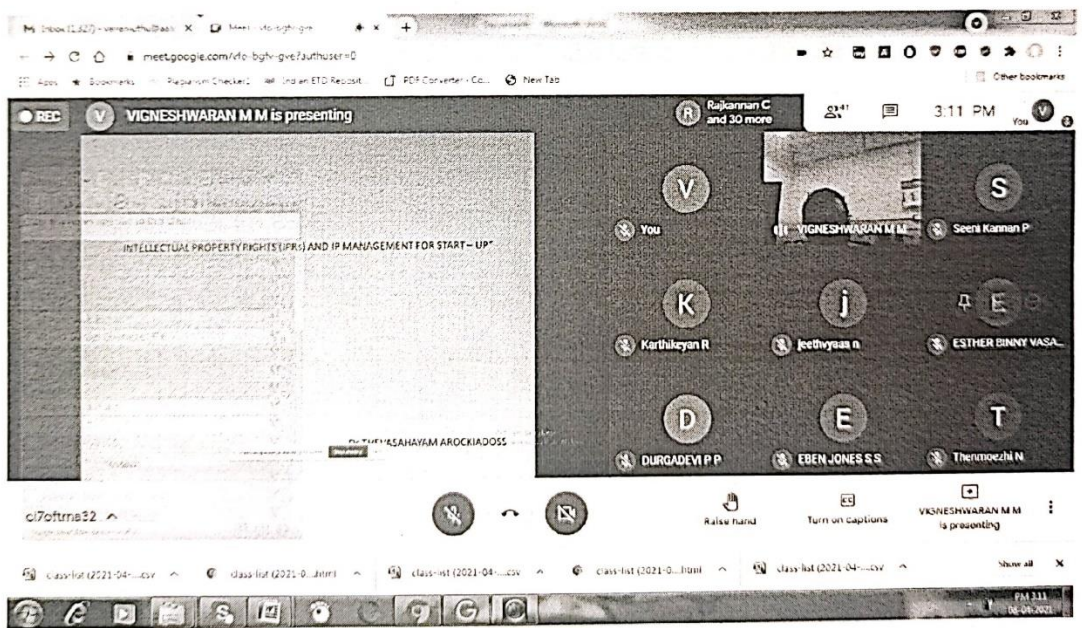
M Inbox (1,327) - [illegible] X Meet - vfo-bgfv-gve +

meet.google.com/vfo-bgfv-gve?authuser=0

Apps Bookmarks Plagiarism Checker Indian ETD Reposit... PDF Converter - Co... New Tab Other bookmarks

REC V VIGNESHWARAN M M is presenting

R Rajkannan C and 30 more

41

3:11 PM You V

INTELLECTUAL PROPERTY RIGHTS (IPRs) AND IP MANAGEMENT FOR START – UPS

Dr. THEVASAHAYAM AROCKIADOSS

V You

VIGNESHWARAN M M

S Seeni Kannan P

K Karthikeyan R

j jeethwyaa n

E ESTHER BINNY VASA...

D DURGADEVI P P

E EBEN JONES S S

T Thenmoezhi N

cl7oftma32 ^

Raise hand

Turn on captions

VIGNESHWARAN M M is presenting

class-list (2021-04-....csv ^ class-list (2021-0....html ^ class-list (2021-04-....csv ^ class-list (2021-0....html ^ class-list (2021-04-....csv ^ Show all X

PM 3:11 06-04-2021